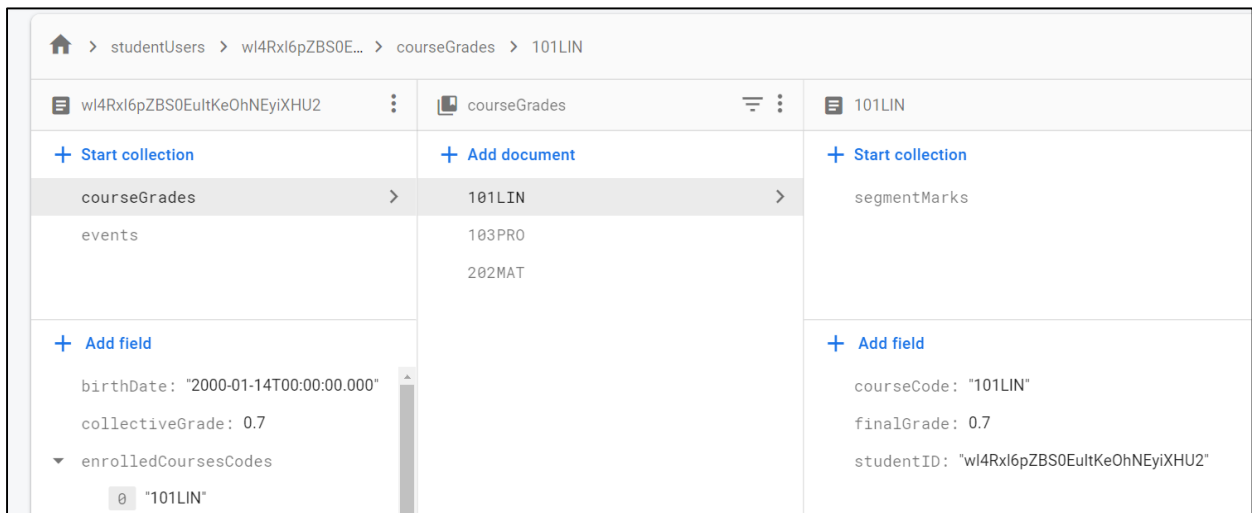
> studentUsers > wl4Rxl6pZBS0E... > courseGrades > 101LIN

wl4Rxl6pZBS0EultKeOhNEyiXHU2

+ Start collection

courseGrades

events

+ Add field

birthDate: "2000-01-14T00:00:00.000"

collectiveGrade: 0.7

enrolledCoursesCodes

0 "101LIN"

courseGrades

+ Add document

101LIN

103PRO

202MAT

101LIN

+ Start collection

segmentMarks

+ Add field

courseCode: "101LIN"

finalGrade: 0.7

studentID: "wl4Rxl6pZBS0EultKeOhNEyiXHU2"